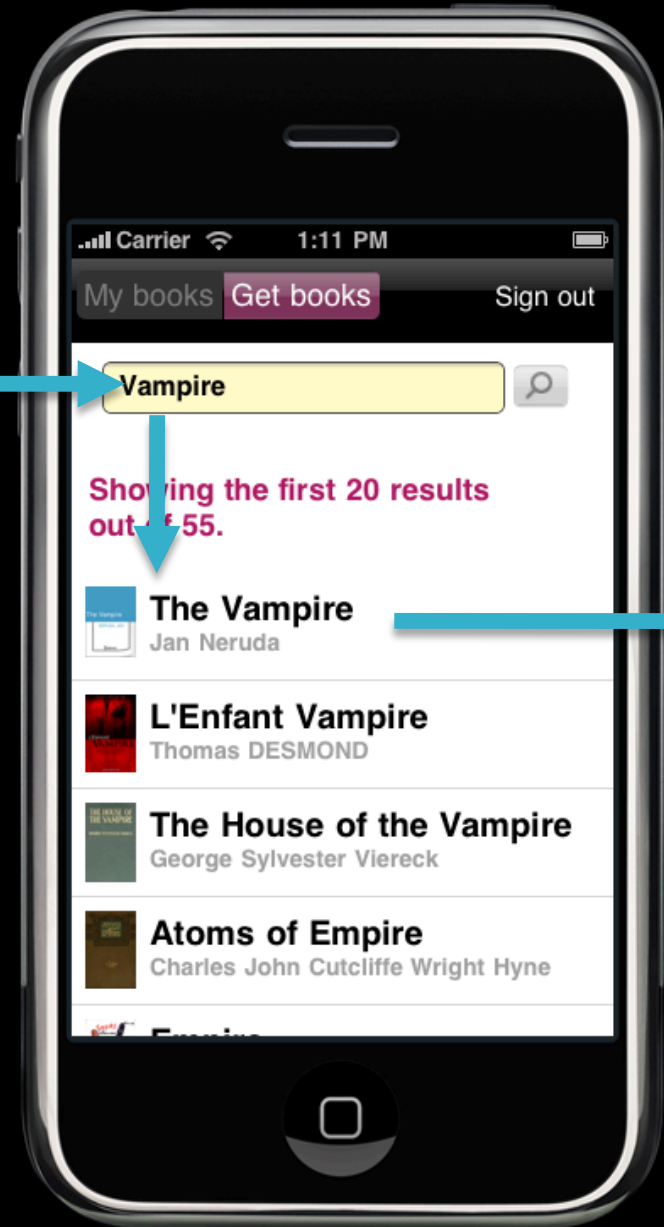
Carrier 1:11 PM

My books Get books Sign out

Vampire

Showing the first 20 results out of 55.

The Vampire
Jan Neruda

L'Enfant Vampire
Thomas DESMOND

The House of the Vampire
George Sylvester Viereck

Atoms of Empire
Charles John Cutcliffe Wright Hyne

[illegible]